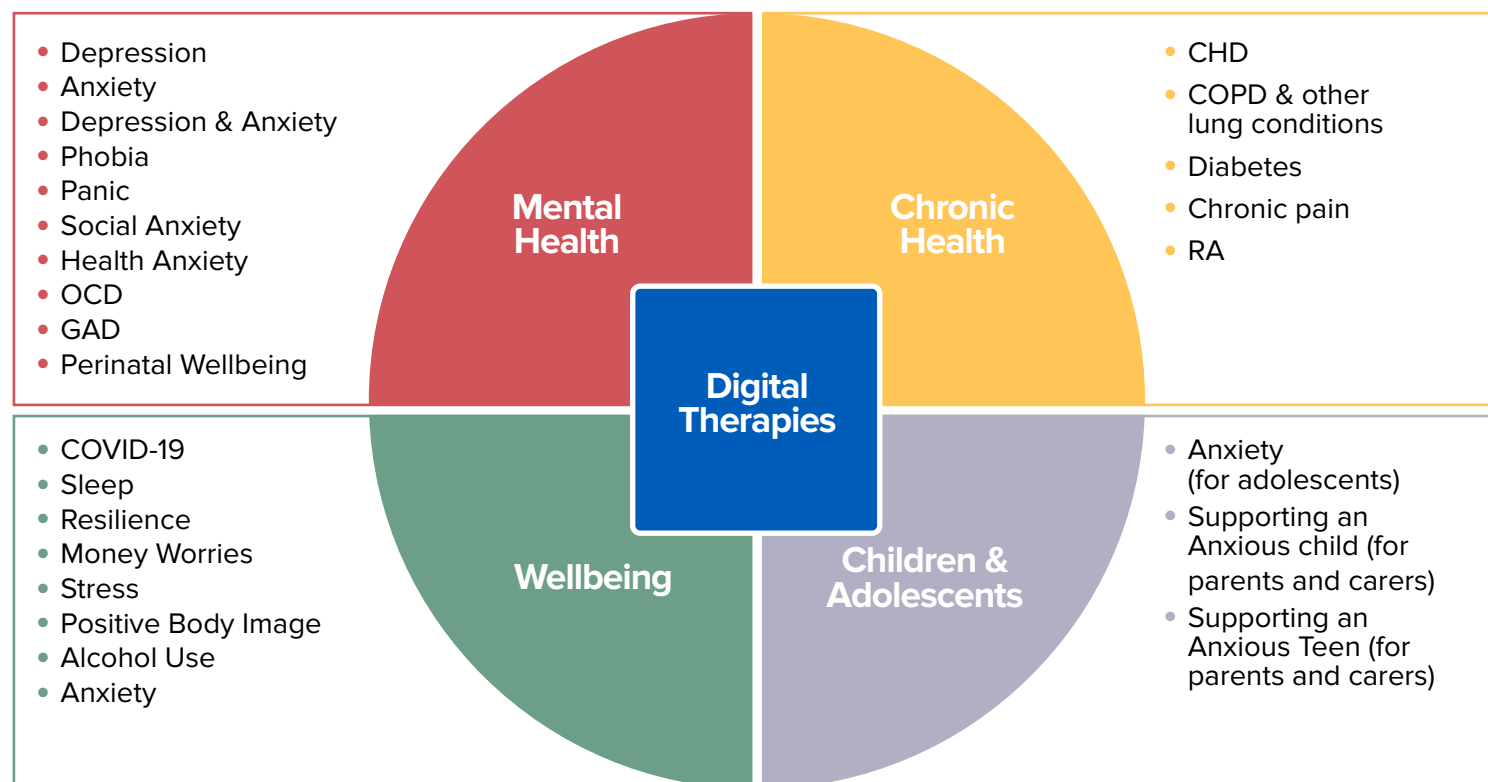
- Depression
- Anxiety
- Depression & Anxiety
- Phobia
- Panic
- Social Anxiety
- Health Anxiety
- OCD
- GAD
- Perinatal Wellbeing

Mental Health

Chronic Health

- CHD
- COPD & other lung conditions
- Diabetes
- Chronic pain
- RA

Digital Therapies

- COVID-19
- Sleep
- Resilience
- Money Worries
- Stress
- Positive Body Image
- Alcohol Use
- Anxiety

Wellbeing

Children & Adolescents

- Anxiety (for adolescents)
- Supporting an Anxious child (for parents and carers)
- Supporting an Anxious Teen (for parents and carers)